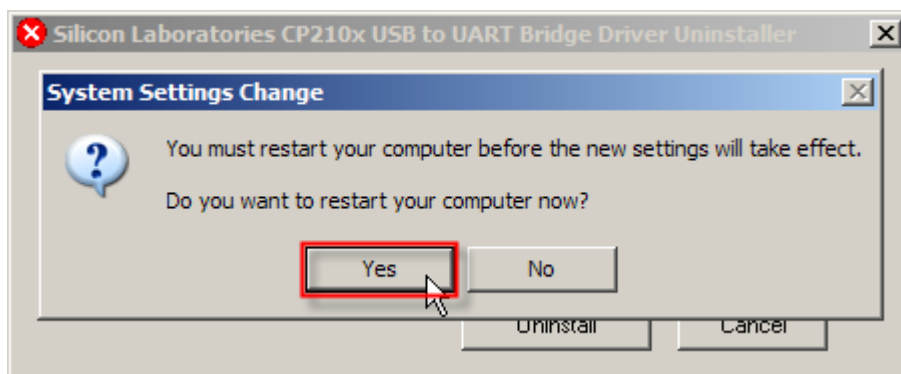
Silicon Laboratories CP210x USB to UART Bridge Driver Uninstaller

System Settings Change

You must restart your computer before the new settings will take effect.

Do you want to restart your computer now?

Yes

No

Uninstall

Cancel